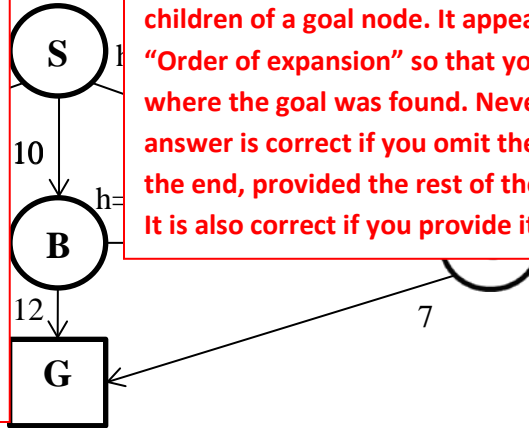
children of a goal node. It appea
"Order of expansion" so that yo
where the goal was found. Neve
answer is correct if you omit the
the end, provided the rest of the
It is also correct if you provide it

S
h
10
h=
B
12
G
7